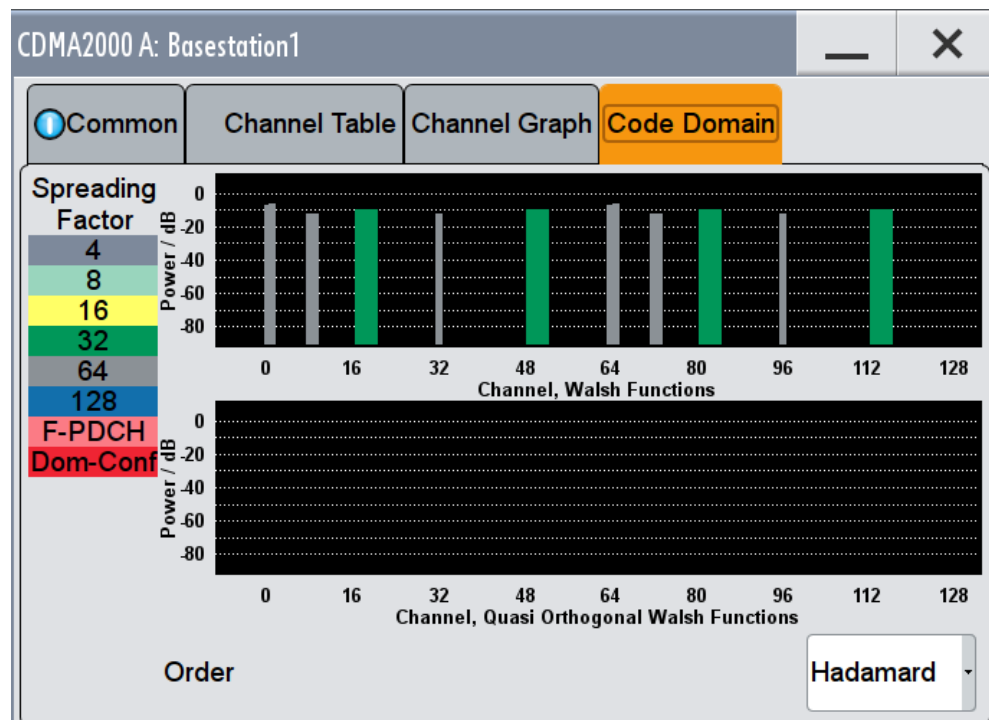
CDMA2000 A: Basestation1

Common | Channel Table | Channel Graph | Code Domain

Spreading Factor
4
8
16
32
64
128
F-PDCH
Dom-Conf

Power / dB
0
-20
-40
-60
-80
0 16 32 48 64 80 96 112 128
Channel, Walsh Functions

Power / dB
0
-20
-40
-60
-80
0 16 32 48 64 80 96 112 128
Channel, Quasi Orthogonal Walsh Functions

Order
Hadamard